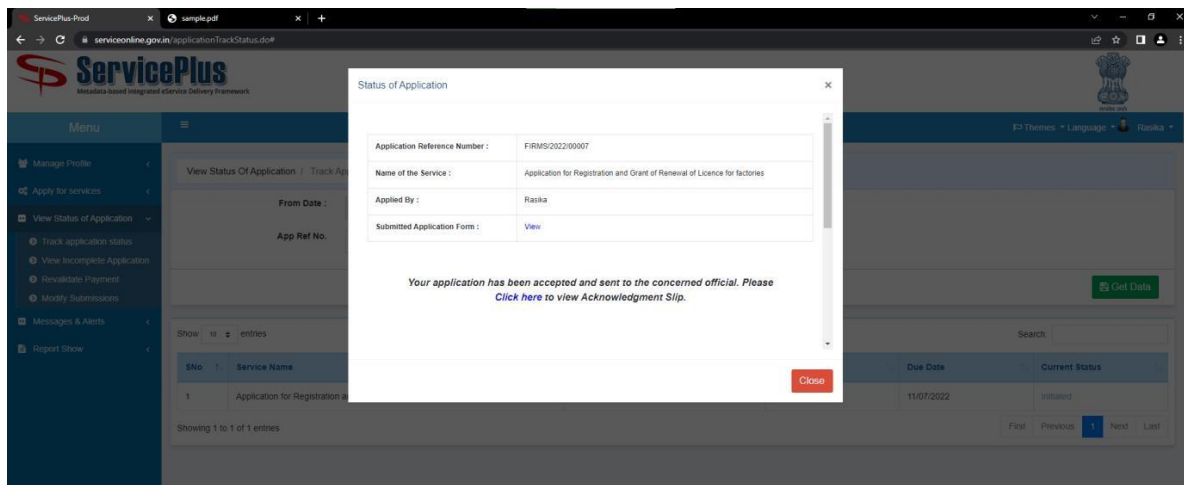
ServicePlus-Prod × sample.pdf × +

serviceonline.gov.in/applicationTrackStatus.do#

ServicePlus
Metadata-based Integrated eService Delivery Framework

Menu

Themes Language Rasika

Manage Profile
Apply for services
View Status of Application
Track application status
View Incomplete Application
Revalidate Payment
Modify Submissions
Messages & Alerts
Report Show

View Status Of Application / Track Ap

From Date :

App Ref No.

Get Data

Show 10 entries

Search:

| SNo | Service Name | Due Date | Current Status |
|---|---|---|---|
| 1 | Application for Registration a | 11/07/2022 | Initiated |

Showing 1 to 1 of 1 entries

First Previous 1 Next Last

Status of Application ×

| Application Reference Number : | FIRMS/2022/00007 |
|---|---|
| Name of the Service : | Application for Registration and Grant of Renewal of Licence for factories |
| Applied By : | Rasika |
| Submitted Application Form : | View |

Your application has been accepted and sent to the concerned official. Please Click here to view Acknowledgment Slip.

Close